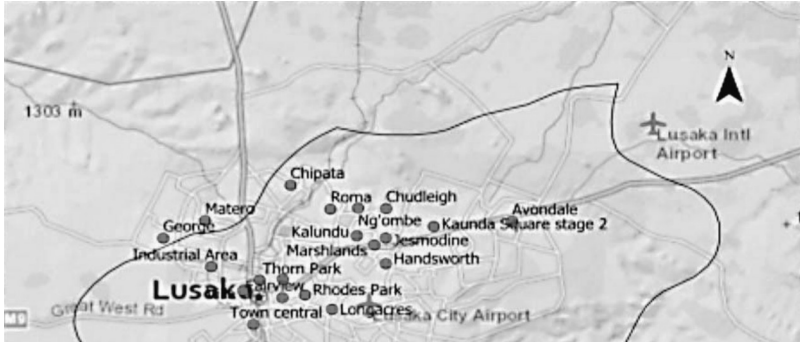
N

1303 m

Lusaka Intl Airport

Chipata

Roma

Chudleigh

Matero

Ng'ombe

Avondale

George

Kalundu

Kaunda Square stage 2

Jesmodine

Marshlands

Industrial Area

Handsworth

Thorn Park

Lusaka

Fairview

Rhodes Park

Great West Rd

Town central

Longacres

Lusaka City Airport